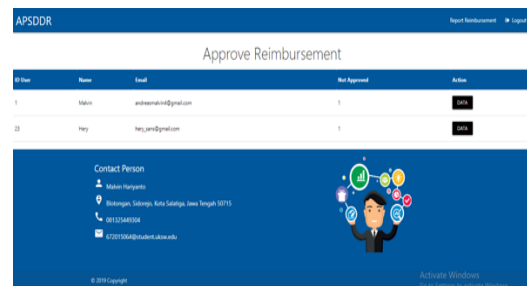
APSDDR

Report Reimbursement Logout

Approve Reimbursement

| ID User | Name | Email | Not Approved | Action |
|---|---|---|---|---|
| 1 | Malvin | andreasmalvin4@gmail.com | 1 | DATA |
| 23 | Hery | hery_sans@gmail.com | 1 | DATA |

Contact Person

Malvin Hariyanto

Blotongan, Sidorejo, Kota Salatiga, Jawa Tengah 50715

081325445504

672015064@student.uksw.edu

© 2019 Copyright

Activate Windows
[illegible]